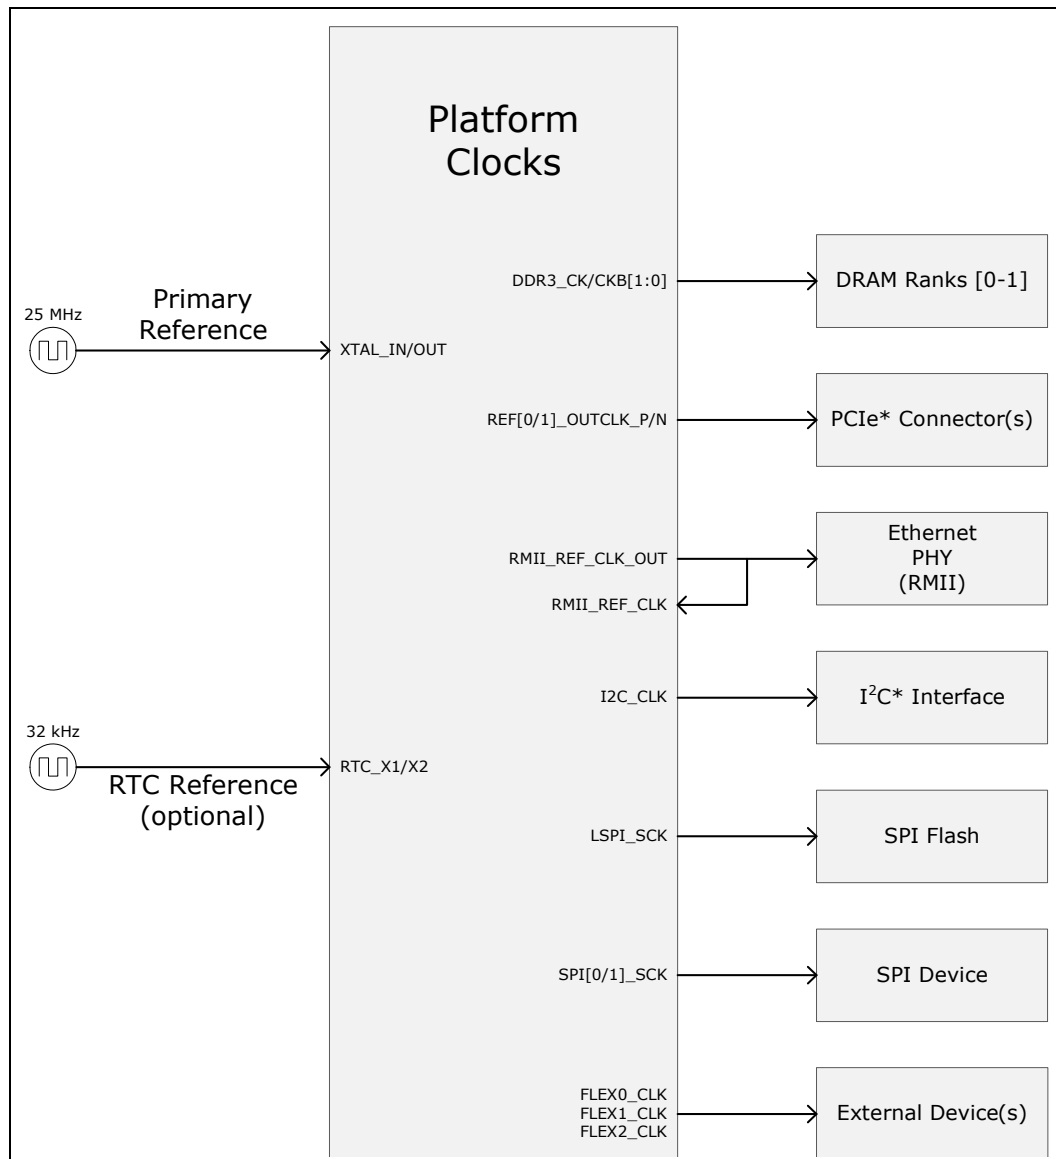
Platform Clocks

25 MHz

Primary Reference

XTAL_IN/OUT

DDR3_CK/CKB[1:0]

DRAM Ranks [0-1]

REF[0/1]_OUTCLK_P/N

PCIe* Connector(s)

RMII_REF_CLK_OUT

RMII_REF_CLK

Ethernet PHY (RMII)

I2C_CLK

I$^2$C* Interface

32 kHz

RTC_X1/X2

RTC Reference (optional)

LSPI_SCK

SPI Flash

SPI[0/1]_SCK

SPI Device

FLEX0_CLK
FLEX1_CLK
FLEX2_CLK

External Device(s)